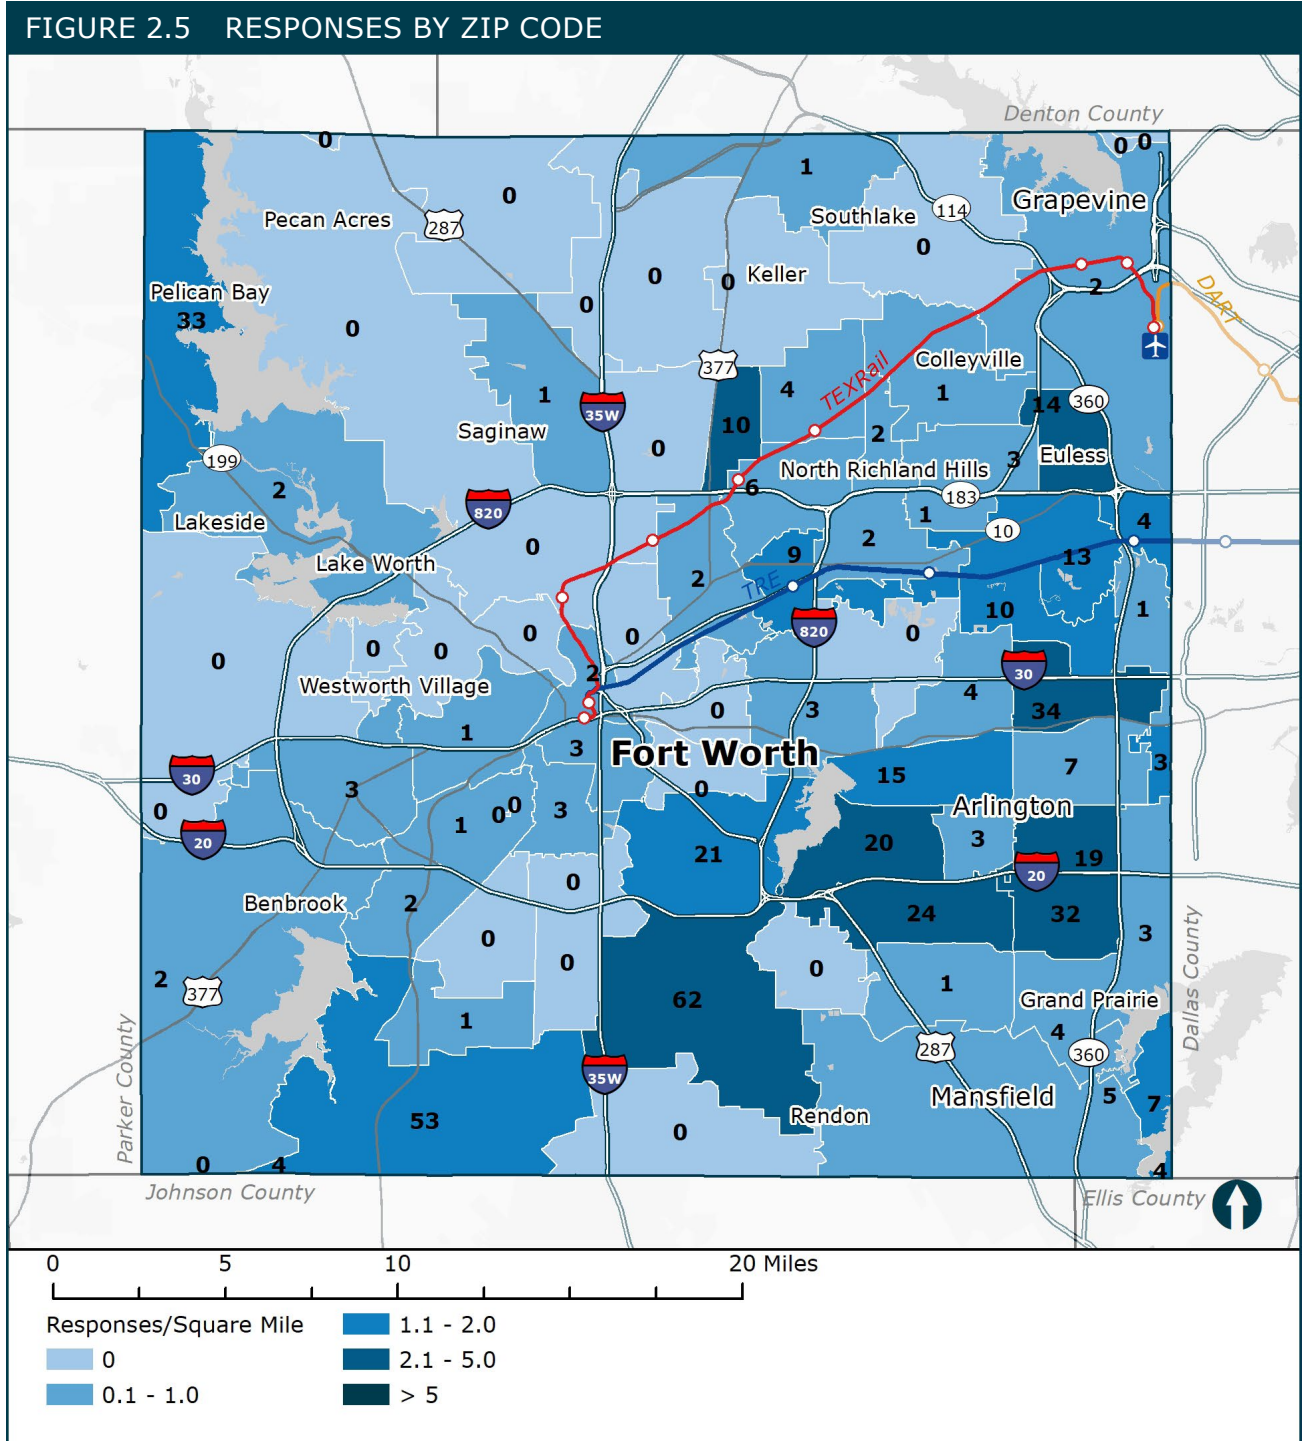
FIGURE 2.5 RESPONSES BY ZIP CODE

Denton County
0 0
Grapevine
0
1
114
Southlake
0
Pecan Acres
287
0
Keller
0
0
2
DART
Pelican Bay
33
0
0
377
Colleyville
TEXRail
4
1
1
35W
360
14
Saginaw
10
2
0
Euless
3
North Richland Hills
199
6
183
2
820
1
Lakeside
10
4
0
2
9
13
Lake Worth
TRE
2
10
1
0
0
820
0
0
0
0
30
2
4
Westworth Village
34
3
1
0
3
Fort Worth
3
30
7
0
15
3
Arlington
0
20
1
0
0
3
3
21
20
19
20
2
0
Benbrook
24
32
3
0
0
0
2
377
62
1
Grand Prairie
1
4
287
360
35W
Dallas County
Parker County
53
Rendon
Mansfield
5
7
0
0
4
4
Johnson County
Ellis County

0 5 10 20 Miles

Responses/Square Mile
0
0.1 - 1.0
1.1 - 2.0
2.1 - 5.0
> 5